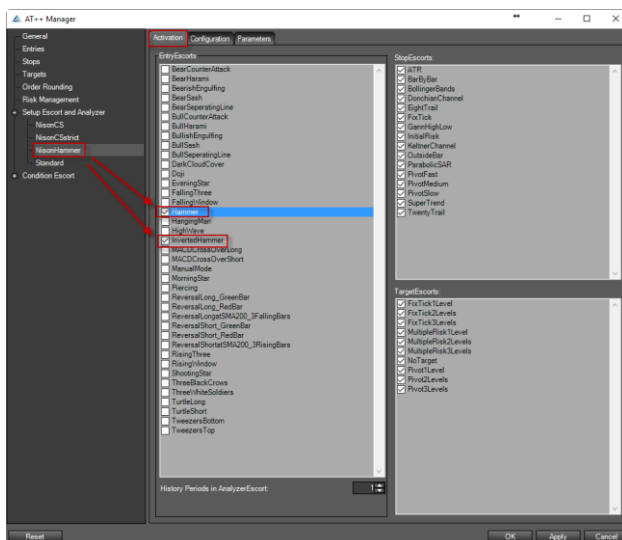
AT++ Manager

General
Entries
Stops
Targets
Order Rounding
Risk Management
Setup Escort and Analyzer
NisonCS
NisonCSstrict
NisonHammer
Standard
Condition Escort

Activation Configuration Parameters

EntryEscorts
BearCounterAttack
BearHarami
BearishEngulfing
BearSash
BearSeperatingLine
BullCounterAttack
BullHarami
BullishEngulfing
BullSash
BullSeperatingLine
DarkCloudCover
Doji
EveningStar
FallingThree
FallingWindow
Hammer
HangingMan
HighWave
InvertedHammer
MACDCrossOverLong
MACDCrossOverShort
ManualMode
MorningStar
Piercing
ReversalLong_GreenBar
ReversalLong_RedBar
ReversalLongatSMA200_3FallingBars
ReversalShort_GreenBar
ReversalShort_RedBar
ReversalShortatSMA200_3RisingBars
RisingThree
RisingWindow
ShootingStar
ThreeBlackCrows
ThreeWhiteSoldiers
TurtleLong
TurtleShort
TweezersBottom
TweezersTop

History Periods in AnalyzerEscort: 1

StopEscorts
ATR
BarByBar
BollingerBands
DonchianChannel
EightTrail
FixTick
GannHighLow
InitialRisk
KeltnerChannel
OutsideBar
ParabolicSAR
PivotFast
PivotMedium
PivotSlow
SuperTrend
TwentyTrail

TargetEscorts:
FixTick1Level
FixTick2Levels
FixTick3Levels
MultipleRisk1Level
MultipleRisk2Levels
MultipleRisk3Levels
NoTarget
Pivot1Level
Pivot2Levels
Pivot3Levels

Reset
OK Apply Cancel